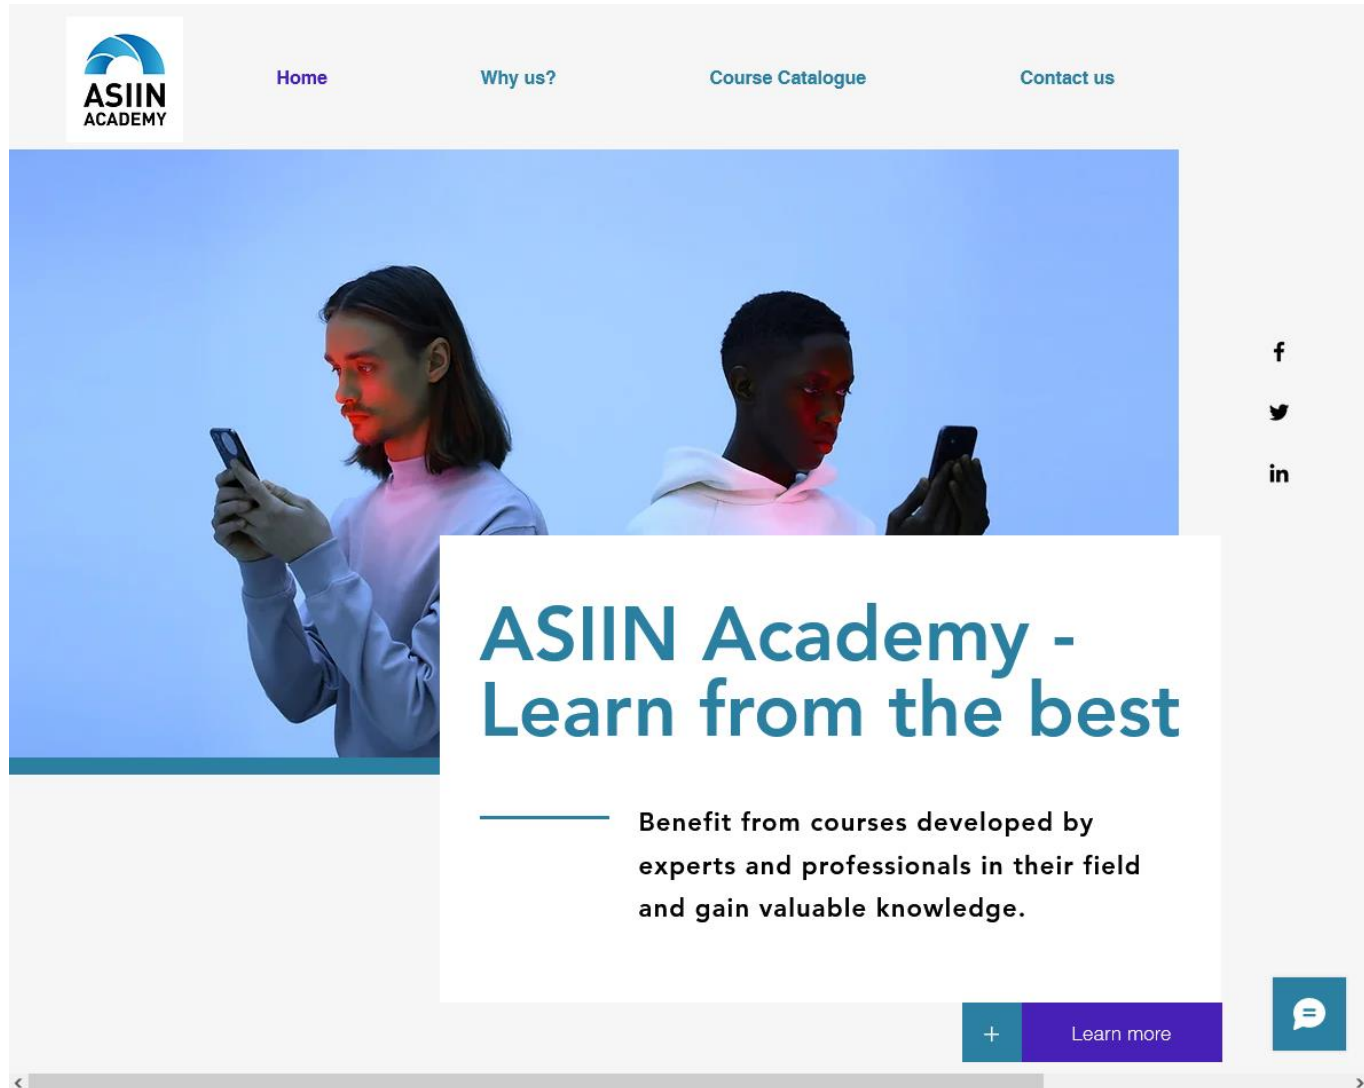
ASIIN ACADEMY

Home Why us? Course Catalogue Contact us

f
in

ASIIN Academy - Learn from the best

Benefit from courses developed by experts and professionals in their field and gain valuable knowledge.

+ Learn more